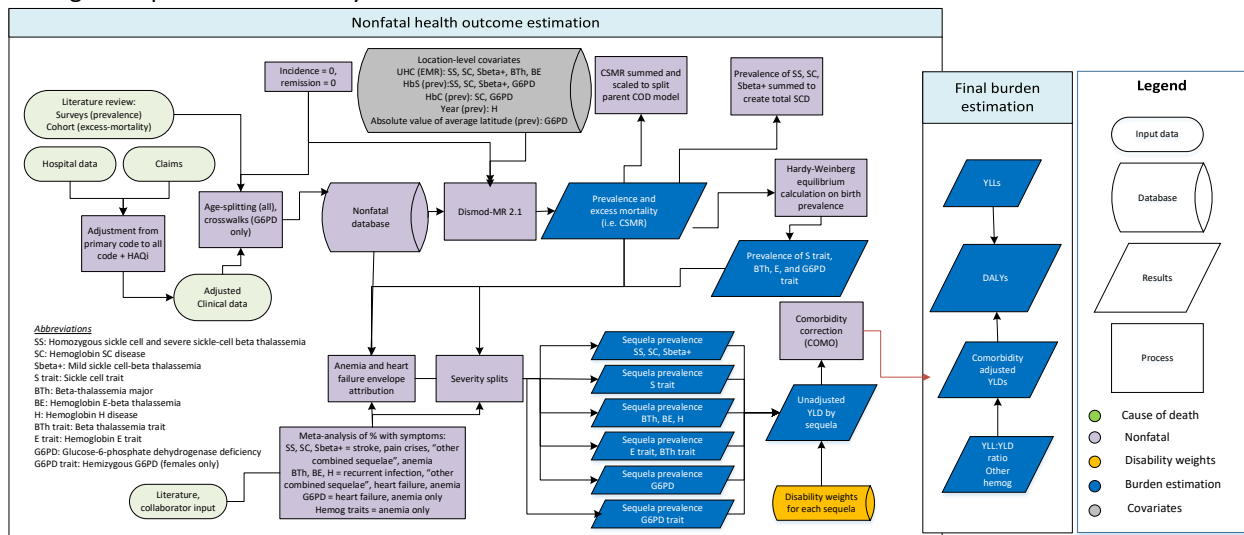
Nonfatal health outcome estimation

Literature review:
Surveys (prevalence)
Cohort (excess-mortality)

Hospital data

Claims

Adjustment from primary code to all code + HAQi

Adjusted Clinical data

Incidence = 0, remission = 0

Age-splitting (all), crosswalks (G6PD only)

Location-level covariates
UHC (EMR): SS, SC, Sbeta+, BTh, BE
HbS (prev):SS, SC, Sbeta+, G6PD
HbC (prev): SC, G6PD
Year (prev): H
Absolute value of average latitude (prev): G6PD

Nonfatal database

Dismod-MR 2.1

Prevalence and excess mortality (i.e. CSMR)

CSMR summed and scaled to split parent COD model

Prevalence of SS, SC, Sbeta+ summed to create total SCD

Hardy-Weinberg equilibrium calculation on birth prevalence

Prevalence of S trait, BTh, E, and G6PD trait

Abbreviations
SS: Homozygous sickle cell and severe sickle-cell beta thalassemia
SC: Hemoglobin SC disease
Sbeta+: Mild sickle cell-beta thalassemia
S trait: Sickle cell trait
BTh: Beta-thalassemia major
BE: Hemoglobin E-beta thalassemia
H: Hemoglobin H disease
BTh trait: Beta thalassemia trait
E trait: Hemoglobin E trait
G6PD: Glucose-6-phosphate dehydrogenase deficiency
G6PD trait: Hemizygous G6PD (females only)

Anemia and heart failure envelope attribution

Severity splits

Meta-analysis of % with symptoms:
SS, SC, Sbeta+ = stroke, pain crises, "other combined sequelae", anemia
BTh, BE, H = recurrent infection, "other combined sequelae", heart failure, anemia
G6PD = heart failure, anemia only
Hemog traits = anemia only

Literature, collaborator input

Sequela prevalence SS, SC, Sbeta+

Sequela prevalence S trait

Sequela prevalence BTh, BE, H

Sequela prevalence E trait, BTh trait

Sequela prevalence G6PD

Sequela prevalence G6PD trait

Comorbidity correction (COMO)

Unadjusted YLD by sequela

Disability weights for each sequela

Final burden estimation

YLLs

DALYs

Comorbidity adjusted YLDs

YLL:YLD ratio Other hemog

Legend

Input data

Database

Results

Process

Cause of death

Nonfatal

Disability weights

Burden estimation

Covariates